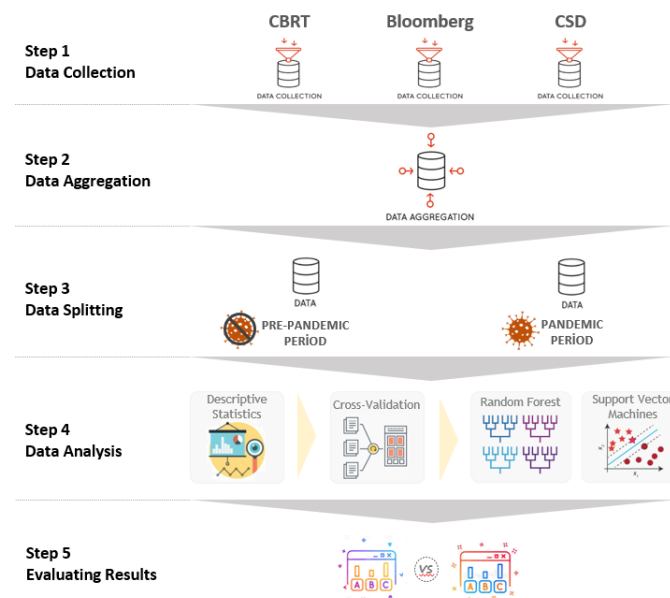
Step 1
Data Collection

CBRT
DATA COLLECTION

Bloomberg
DATA COLLECTION

CSD
DATA COLLECTION

Step 2
Data Aggregation

DATA AGGREGATION

Step 3
Data Splitting

DATA
PRE-PANDEMIC PERİOD

DATA
PANDEMIC PERİOD

Step 4
Data Analysis

Descriptive Statistics

Cross-Validation

Random Forest

Support Vector Machines

Step 5
Evaluating Results

A B C

VS

A B C